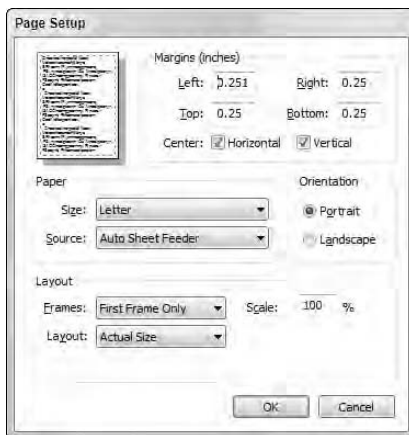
Page Setup

Margins (inches)

Left: 0.251 Right: 0.25

Top: 0.25 Bottom: 0.25

Center: Horizontal Vertical

Paper

Size: Letter

Source: Auto Sheet Feeder

Orientation

Portrait

Landscape

Layout

Frames: First Frame Only

Scale: 100 %

Layout: Actual Size

OK Cancel